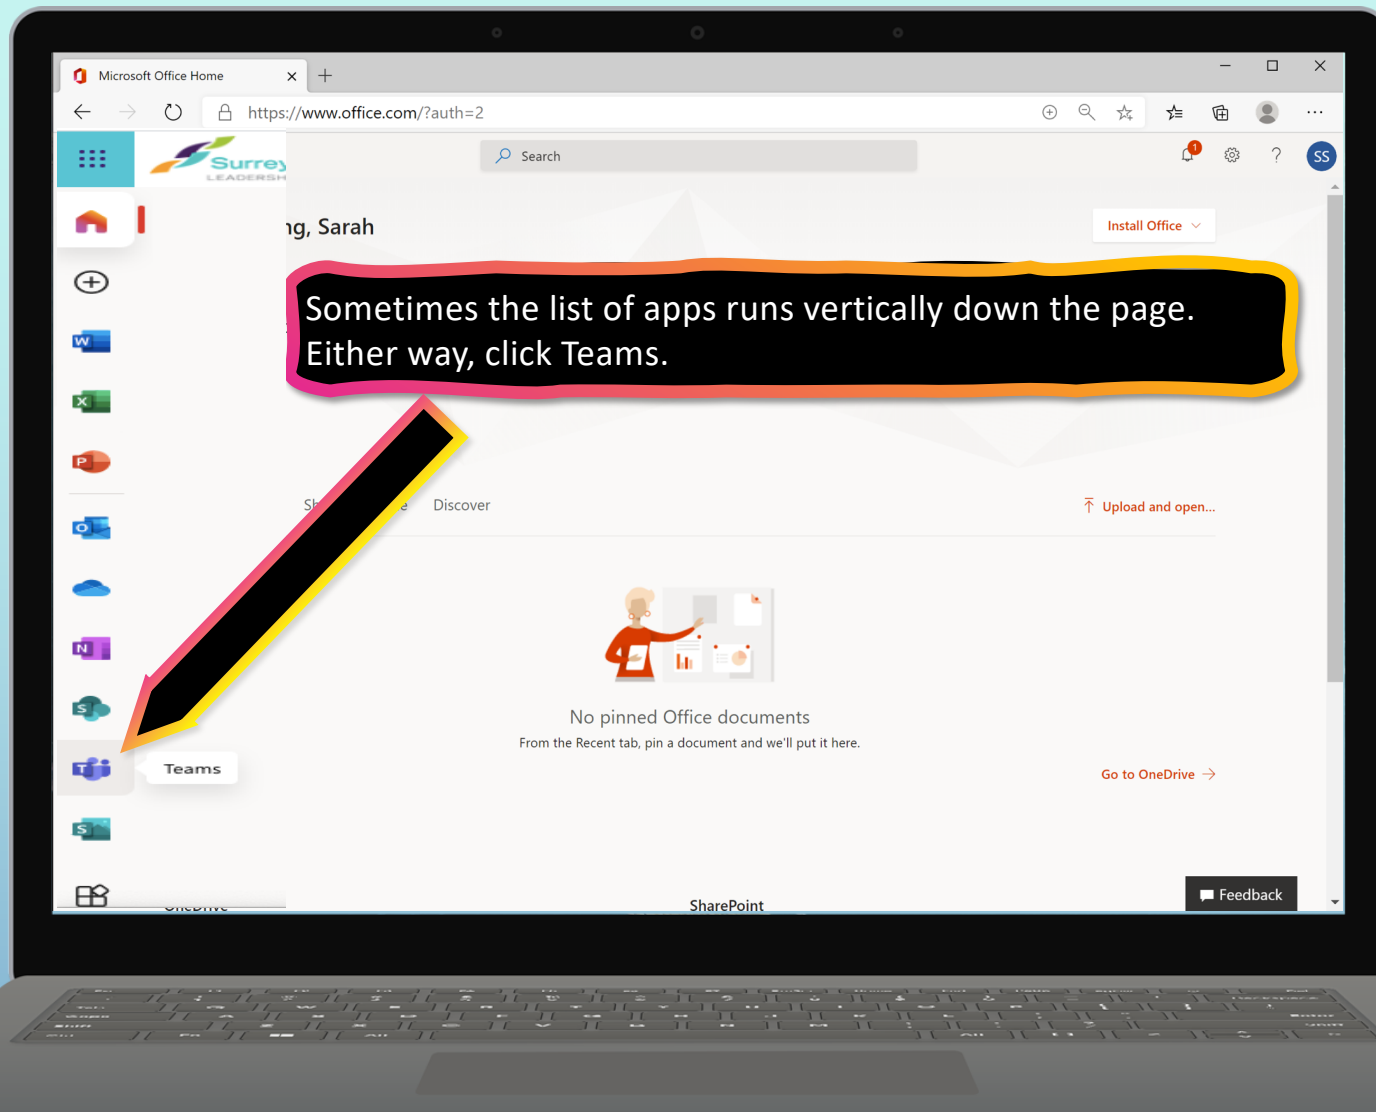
Microsoft Office Home

https://www.office.com/?auth=2

Surrey LEADERSH

Search

SS

ng, Sarah

Install Office

Sometimes the list of apps runs vertically down the page. Either way, click Teams.

Sh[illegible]e Discover

Upload and open...

No pinned Office documents

From the Recent tab, pin a document and we'll put it here.

Go to OneDrive

Teams

SharePoint

Feedback